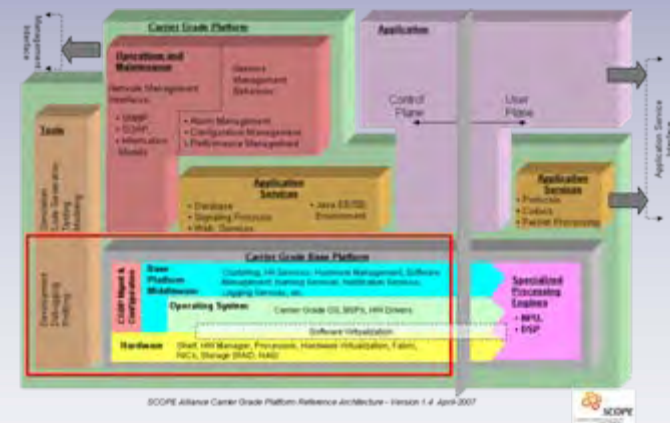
Management Interface

Carrier Grade Platform

Operations and Maintenance

Network Management Interfaces:

• SNMP
• CORBA
• Information Models

Service Management Behavior

• Alarm Management
• Configuration Management
• Performance Management

Application

Control Plane

User Plane

Application Service Interface

Tools

Simulation Load Generation Testing Modeling

Application Services

• Database
• Signaling Protocols
• Web Services

• Java EE/SE Environment

Application Services

• Protocols
• Codecs
• Packet Processing

Development Debugging Profiling

Carrier Grade Base Platform

CGBP Mgmt & Configuration

Base Platform Middleware:

Clustering, HA Services, Hardware Management, Software Management, Naming Services, Notification Services, Logging Services, etc.

Operating System:

Carrier Grade OS, BSPs, HW Drivers

Software Virtualization

Hardware

Shelf, HW Manager, Processors, Hardware Virtualization, Fabric, NICs, Storage (RAID, NAS)

Specialized Processing Engines

• NPU
• DSP

SCOPE Alliance Carrier Grade Platform Reference Architecture - Version 1.4 April 2007

SCOPE